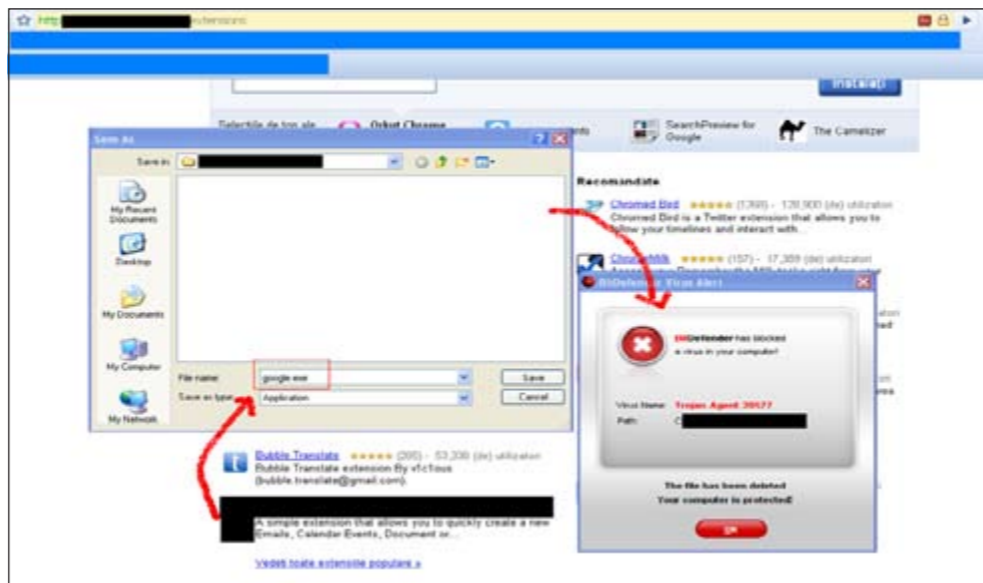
http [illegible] extensions

Install

Selectiile de top ale Orkut Chrome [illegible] SearchPreview for Google The Camelizer

Save As

Save in:

My Recent Documents

Desktop

My Documents

My Computer

My Network

File name: google.exe

Save as type: Application

Save

Cancel

Recomandate

Chromed Bird ★★★★★ (1398) - 128,900 (de) utilizatori
Chromed Bird is a Twitter extension that allows you to follow your timelines and interact with...

ChromeMilk ★★★★★ (157) - 17,389 (de) utilizatori

BitDefender Virus Alert

BitDefender has blocked a virus in your computer!

Virus Name: Trojan.Agent.39577

Path: C

The file has been deleted
Your computer is protected!

OK

Bubble Translate ★★★★★ (295) - 53,336 (de) utilizatori
Bubble Translate extension By v1c1ous (bubble.translate@gmail.com).

A simple extension that allows you to quickly create a new Emails, Calendar Events, Document or...

Vedeti toate extensiile populare »